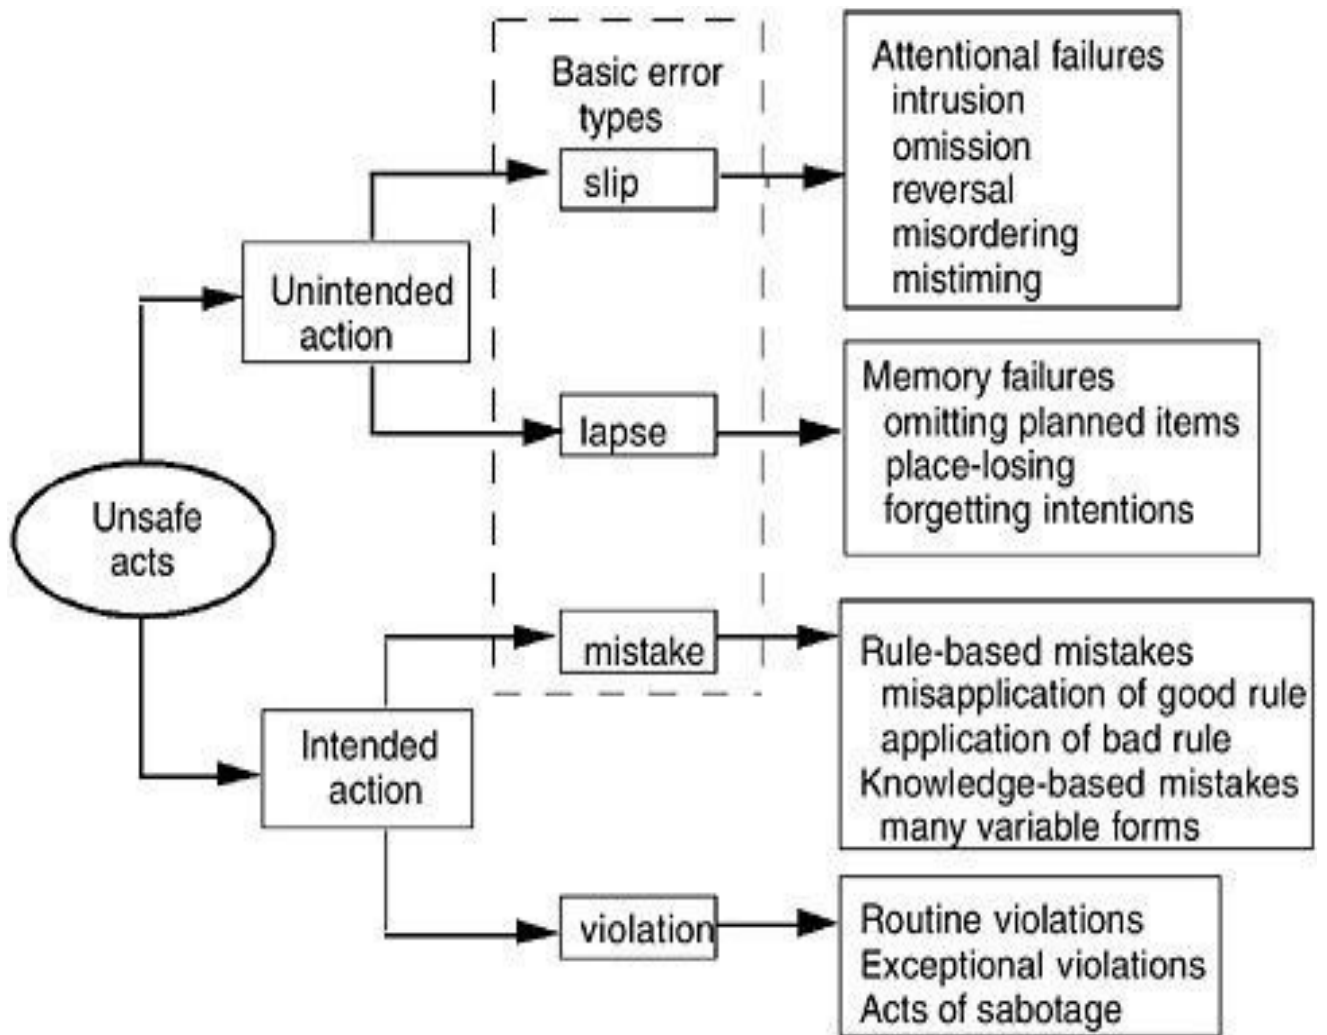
Basic error types

Unsafe acts

Unintended action

Intended action

slip

lapse

mistake

violation

Attentional failures
intrusion
omission
reversal
misordering
mistiming

Memory failures
omitting planned items
place-losing
forgetting intentions

Rule-based mistakes
misapplication of good rule
application of bad rule
Knowledge-based mistakes
many variable forms

Routine violations
Exceptional violations
Acts of sabotage